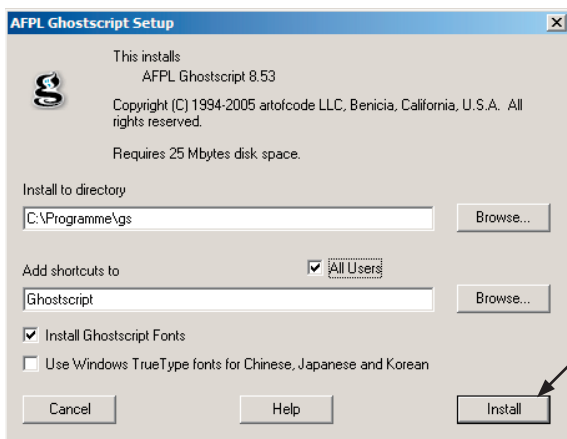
AFPL Ghostscript Setup

This installs
AFPL Ghostscript 8.53

Copyright (C) 1994-2005 artofcode LLC, Benicia, California, U.S.A. All rights reserved.

Requires 25 Mbytes disk space.

Install to directory

C:\Programme\gs

Browse...

Add shortcuts to

All Users

Ghostscript

Browse...

Install Ghostscript Fonts

Use Windows TrueType fonts for Chinese, Japanese and Korean

Cancel

Help

Install